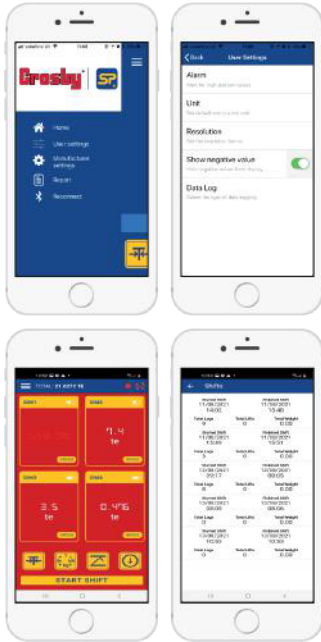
Crosby SP

Home
User settings
Manufacturer settings
Report
Reconnect

Back User Settings

Alarm

Unit

Resolution

Show negative value

Data Log

TOTAL 21.6272 te

7.4 te

3.5 te

0.476 te

START SHIFT

Shifts

Started Shift 11/08/2021 14:00
Finished Shift 11/08/2021 15:48

Started Shift 11/08/2021 13:01
Finished Shift 11/08/2021 13:31

Started Shift 12/08/2021 00:17
Finished Shift 12/08/2021 00:05

Started Shift 12/08/2021 08:00
Finished Shift 12/08/2021 08:06

Started Shift 12/08/2021 10:30
Finished Shift 12/08/2021 10:30